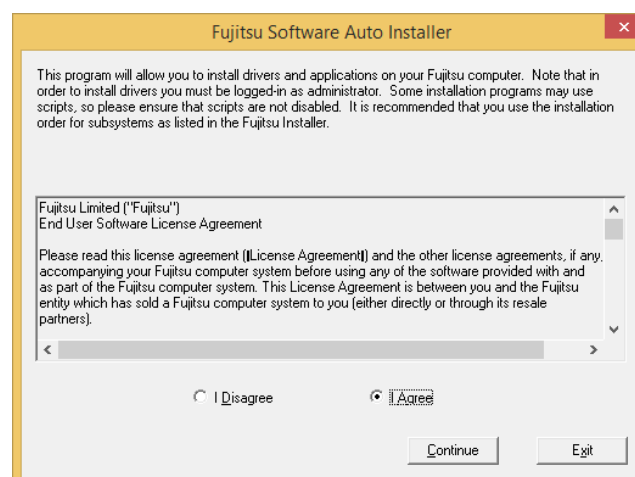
Fujitsu Software Auto Installer

This program will allow you to install drivers and applications on your Fujitsu computer. Note that in order to install drivers you must be logged-in as administrator. Some installation programs may use scripts, so please ensure that scripts are not disabled. It is recommended that you use the installation order for subsystems as listed in the Fujitsu Installer.

Fujitsu Limited ("Fujitsu")
End User Software License Agreement

Please read this license agreement (|License Agreement|) and the other license agreements, if any, accompanying your Fujitsu computer system before using any of the software provided with and as part of the Fujitsu computer system. This License Agreement is between you and the Fujitsu entity which has sold a Fujitsu computer system to you (either directly or through its resale partners).

I Disagree

I Agree

Continue

Exit